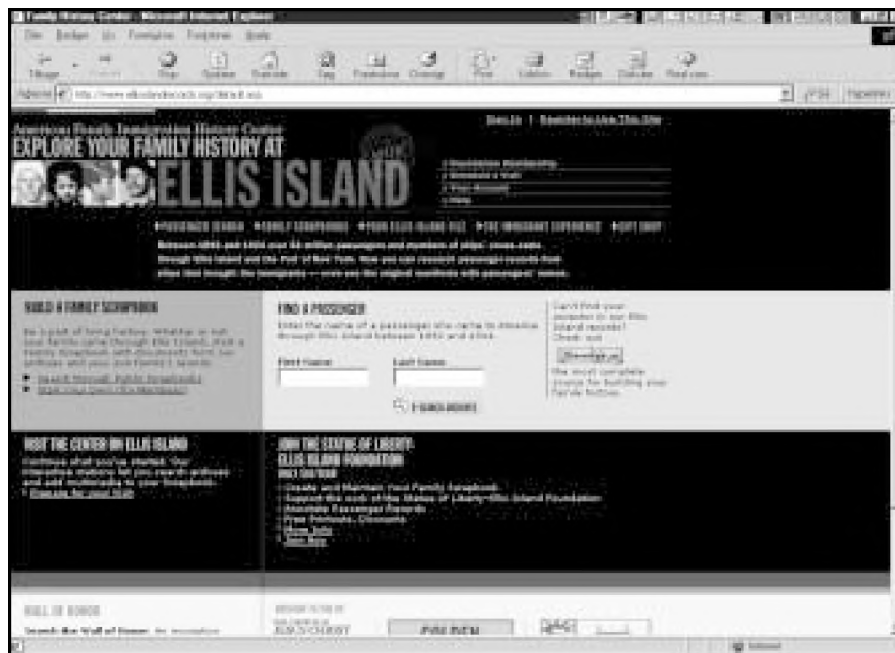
Family History Center - Microsoft Internet Explorer

American Family Immigration History Center
EXPLORE YOUR FAMILY HISTORY AT
ELLIS ISLAND

Sign In | Register to Use This Site

PASSENGER SEARCH   FAMILY SCRAPBOOKS   YOUR ELLIS ISLAND FILE   THE IMMIGRANT EXPERIENCE   GIFT SHOP

Between 1892 and 1924 over 22 million passengers and members of ships' crews came through Ellis Island and the Port of New York. Now you can research passenger records from ships that brought the immigrants — even see the original manifests with passengers' names.

BUILD A FAMILY SCRAPBOOK

FIND A PASSENGER
Enter the name of a passenger who came to America through Ellis Island between 1892 and 1924.

First Name:   Last Name:

START SEARCH

Can't find your ancestor in our Ellis Island records? Check out
the most complete source for building your family history.

VISIT THE CENTER ON ELLIS ISLAND

JOIN THE STATUE OF LIBERTY-ELLIS ISLAND FOUNDATION

Create and Maintain Your Family Scrapbook
Support the work of the Statue of Liberty-Ellis Island Foundation
Annotate Passenger Records
Free Shipping Discounts
More Info
Join Now

WALL OF HONOR

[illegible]